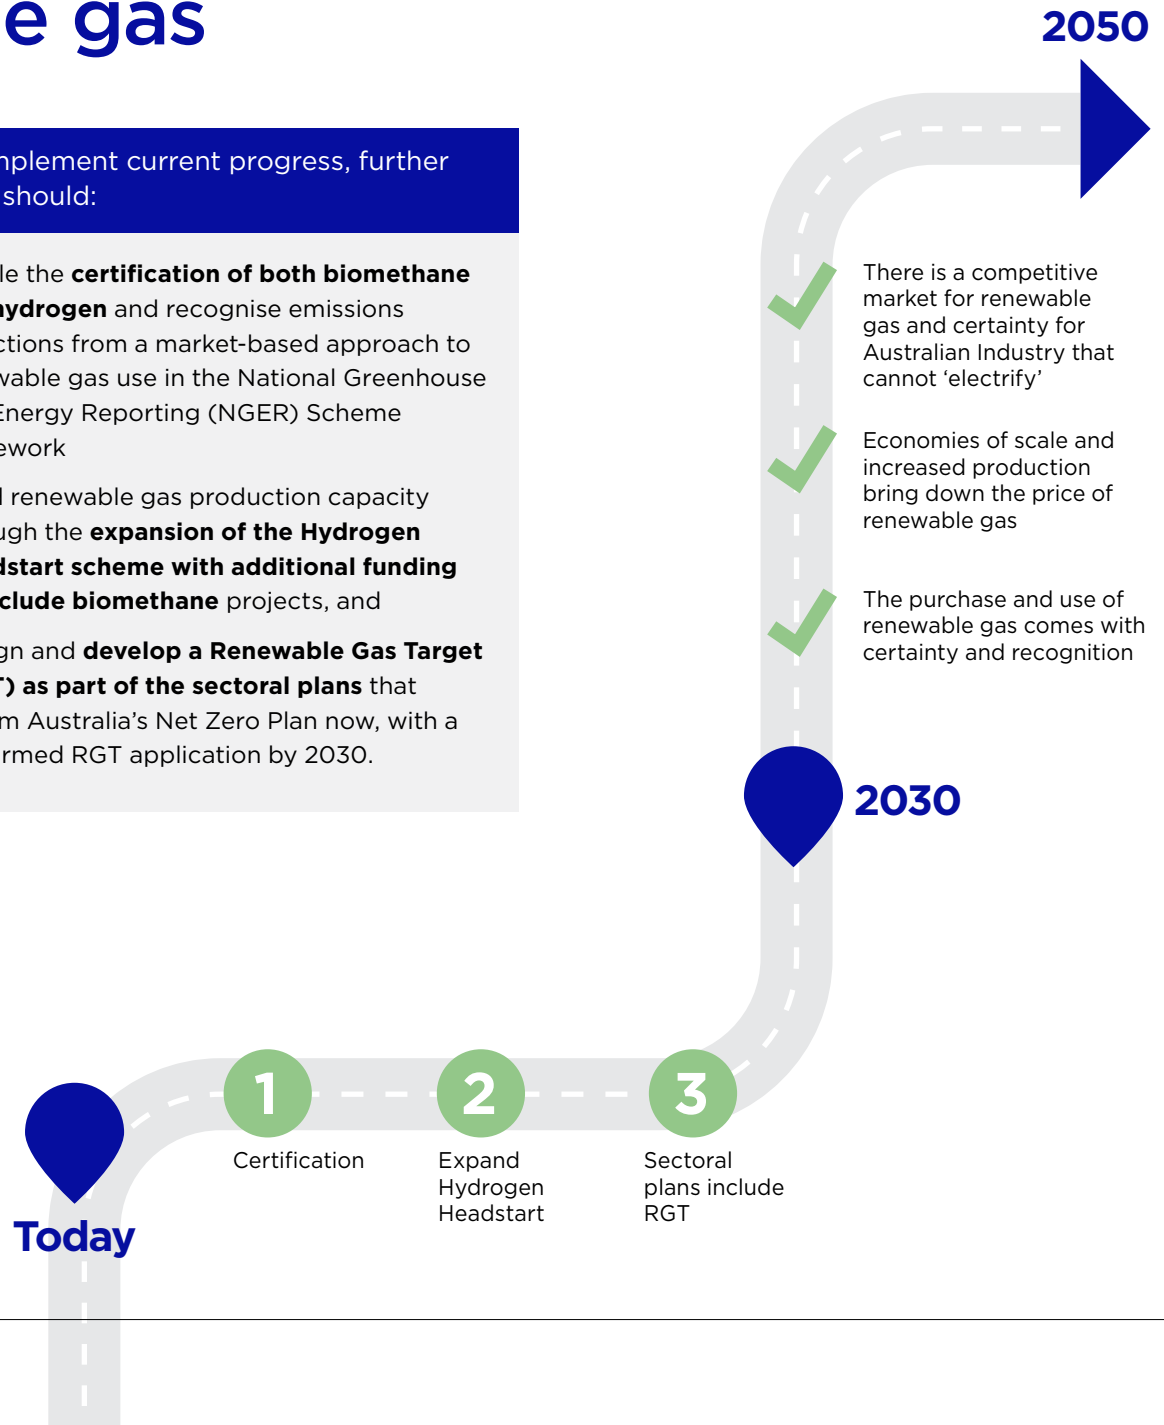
e gas

2050

nplement current progress, further should:

le the **certification of both biomethane ydrogen** and recognise emissions ctions from a market-based approach to vable gas use in the National Greenhouse Energy Reporting (NGER) Scheme ework

l renewable gas production capacity ugh the **expansion of the Hydrogen dstart scheme with additional funding clude biomethane** projects, and

gn and **develop a Renewable Gas Target T) as part of the sectoral plans** that m Australia's Net Zero Plan now, with a rmed RGT application by 2030.

There is a competitive market for renewable gas and certainty for Australian Industry that cannot 'electrify'

Economies of scale and increased production bring down the price of renewable gas

The purchase and use of renewable gas comes with certainty and recognition

2030

Today

1
Certification

2
Expand Hydrogen Headstart

3
Sectoral plans include RGT